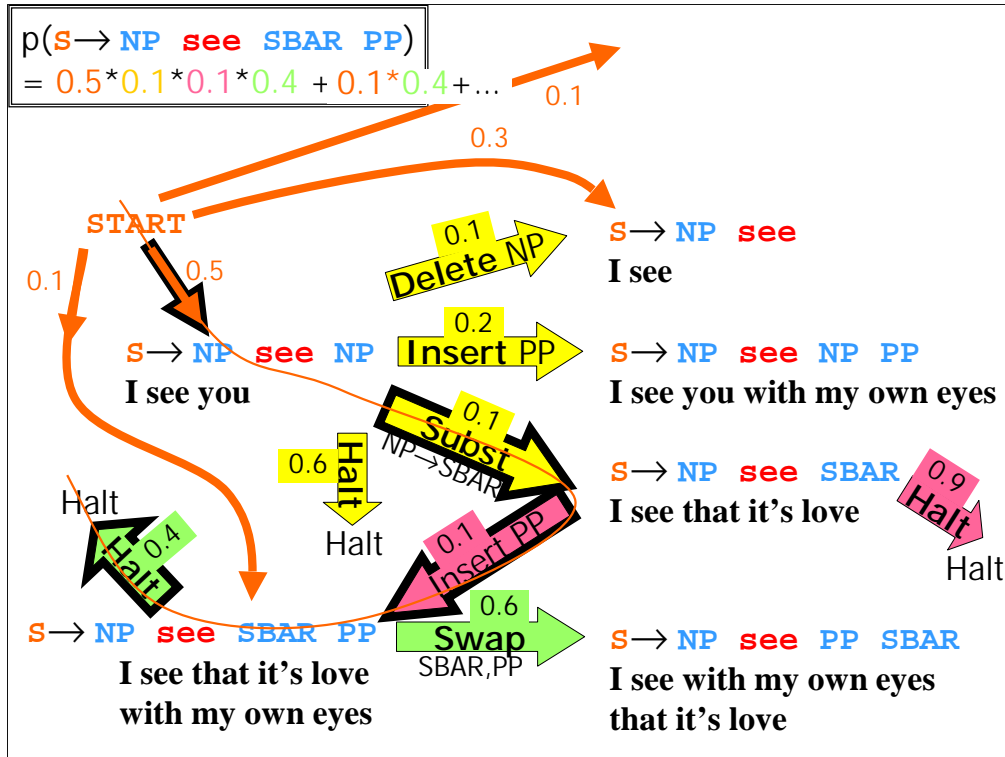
p(S→ NP see SBAR PP)
= 0.5*0.1*0.1*0.4 + 0.1*0.4+...

0.1

0.3

START

0.1

0.5

0.1
Delete NP

S→ NP see
I see

S→ NP see NP
I see you

0.2
Insert PP

S→ NP see NP PP
I see you with my own eyes

0.1
Subst
NP→SBAR

0.6
Halt

Halt

S→ NP see SBAR
I see that it's love

0.9
Halt

Halt

Halt

0.4
Halt

0.1
Insert PP

S→ NP see SBAR PP
I see that it's love with my own eyes

0.6
Swap
SBAR,PP

S→ NP see PP SBAR
I see with my own eyes that it's love